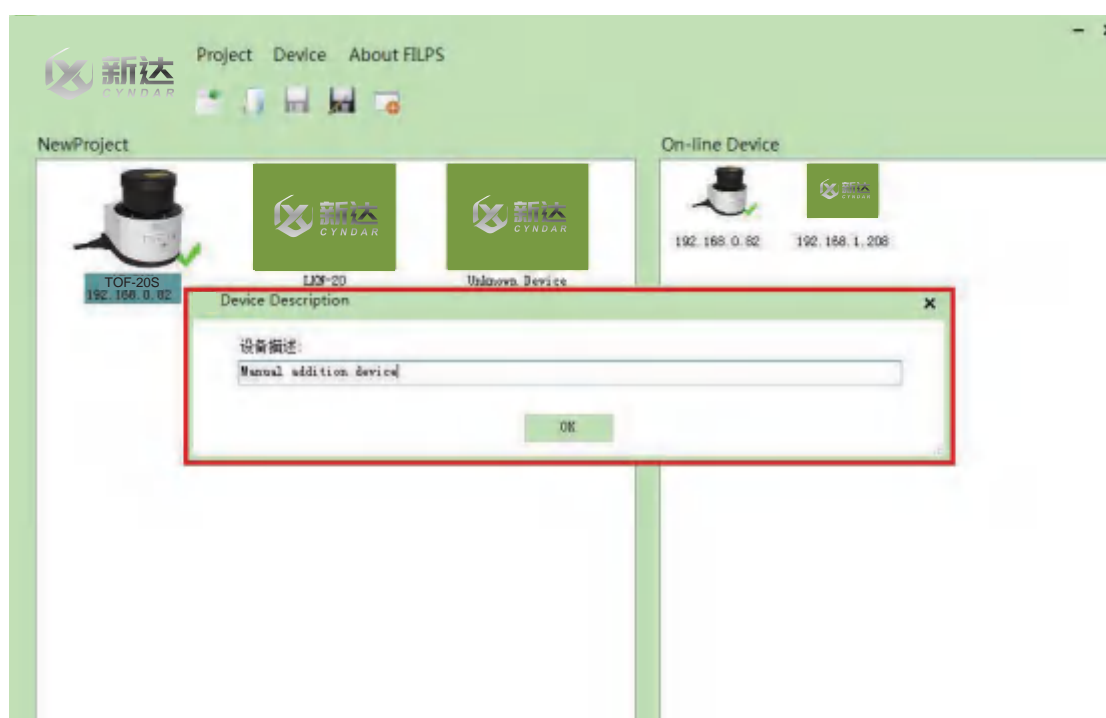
新达 CYNDAR

Project Device About FILPS

NewProject

新达 CYNDAR

新达 CYNDAR

TOF-20S
192.168.0.82

LKM-20

Unknown Device

On-line Device

新达 CYNDAR

192.168.0.82

192.168.1.208

Device Description

×

设备描述:

Manual addition device

OK